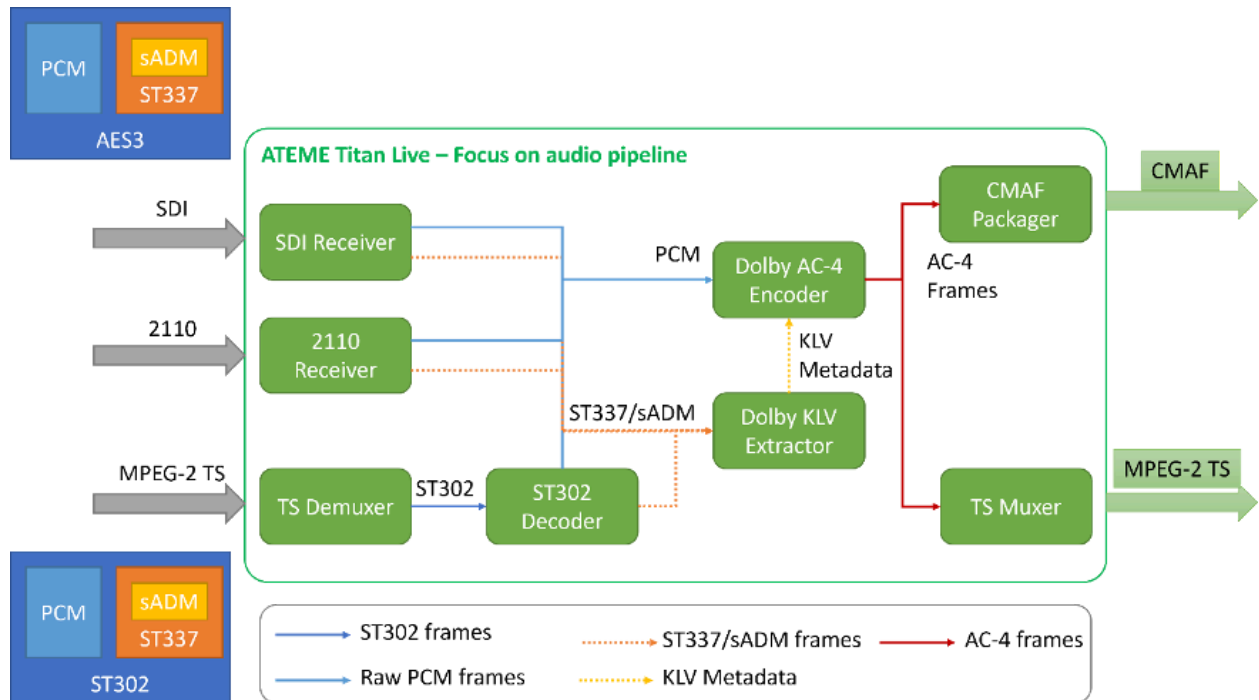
PCM
sADM
ST337
AES3

ATEME Titan Live – Focus on audio pipeline

SDI
SDI Receiver
2110
2110 Receiver
MPEG-2 TS
TS Demuxer
ST302
ST302 Decoder
PCM
ST337/sADM
Dolby AC-4 Encoder
KLV Metadata
Dolby KLV Extractor
AC-4 Frames
CMAF Packager
TS Muxer
CMAF
MPEG-2 TS

PCM
sADM
ST337
ST302

ST302 frames
Raw PCM frames
ST337/sADM frames
KLV Metadata
AC-4 frames